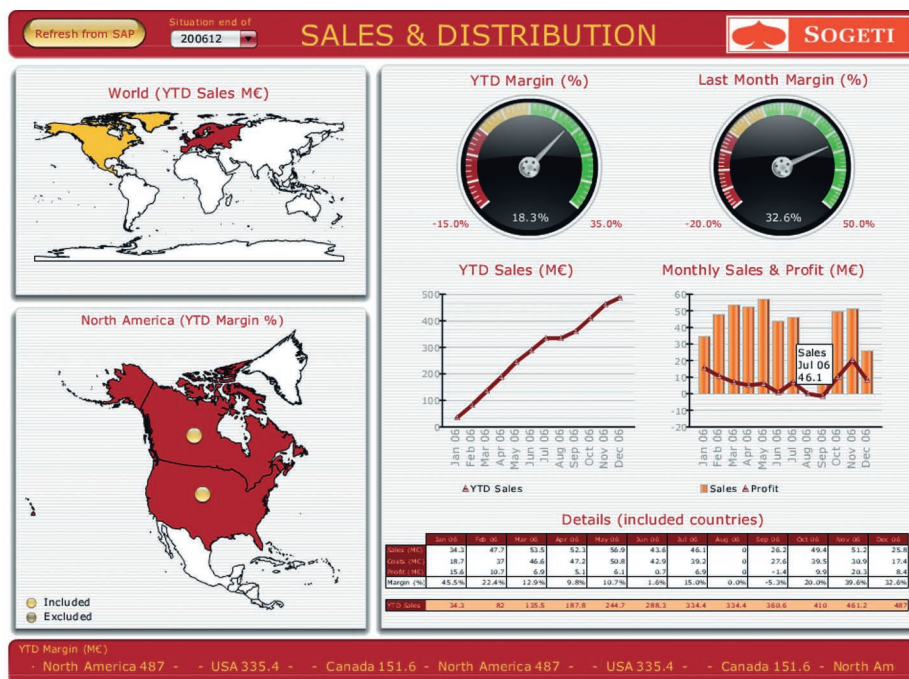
Refresh from SAP

Situation end of
200612

SALES & DISTRIBUTION

SOGETI

World (YTD Sales M€)

North America (YTD Margin %)

Included
Excluded

YTD Margin (%)
-15.0%
18.3%
35.0%

Last Month Margin (%)
-20.0%
32.6%
50.0%

YTD Sales (M€)
500
400
300
200
100
0
Jan 06 Feb 06 Mar 06 Apr 06 May 06 Jun 06 Jul 06 Aug 06 Sep 06 Oct 06 Nov 06 Dec 06
YTD Sales

Monthly Sales & Profit (M€)
60
50
40
30
20
10
0
-10
-20
Sales
Jul 06
46.1
Jan 06 Feb 06 Mar 06 Apr 06 May 06 Jun 06 Jul 06 Aug 06 Sep 06 Oct 06 Nov 06 Dec 06
Sales Profit

Details (included countries)

| | Jan 06 | Feb 06 | Mar 06 | Apr 06 | May 06 | Jun 06 | Jul 06 | Aug 06 | Sep 06 | Oct 06 | Nov 06 | Dec 06 |
|---|---|---|---|---|---|---|---|---|---|---|---|---|
| Sales (M€) | 34.3 | 47.7 | 53.5 | 52.3 | 56.9 | 43.6 | 46.1 | 0 | 26.2 | 49.4 | 51.2 | 25.8 |
| Costs (M€) | 18.7 | 37 | 46.6 | 47.2 | 50.8 | 42.9 | 39.2 | 0 | 27.6 | 39.5 | 30.9 | 17.4 |
| Profit (M€) | 15.6 | 10.7 | 6.9 | 5.1 | 6.1 | 0.7 | 6.9 | 0 | -1.4 | 9.9 | 20.3 | 8.4 |
| Margin (%) | 45.5% | 22.4% | 12.9% | 9.8% | 10.7% | 1.6% | 15.0% | 0.0% | -5.3% | 20.0% | 39.6% | 32.6% |

| YTD Sales | 34.3 | 82 | 135.5 | 187.8 | 244.7 | 288.3 | 334.4 | 334.4 | 360.6 | 410 | 461.2 | 487 |
|---|---|---|---|---|---|---|---|---|---|---|---|---|

YTD Margin (M€)
- North America 487 - - USA 335.4 - - Canada 151.6 - North America 487 - - USA 335.4 - - Canada 151.6 - North Am